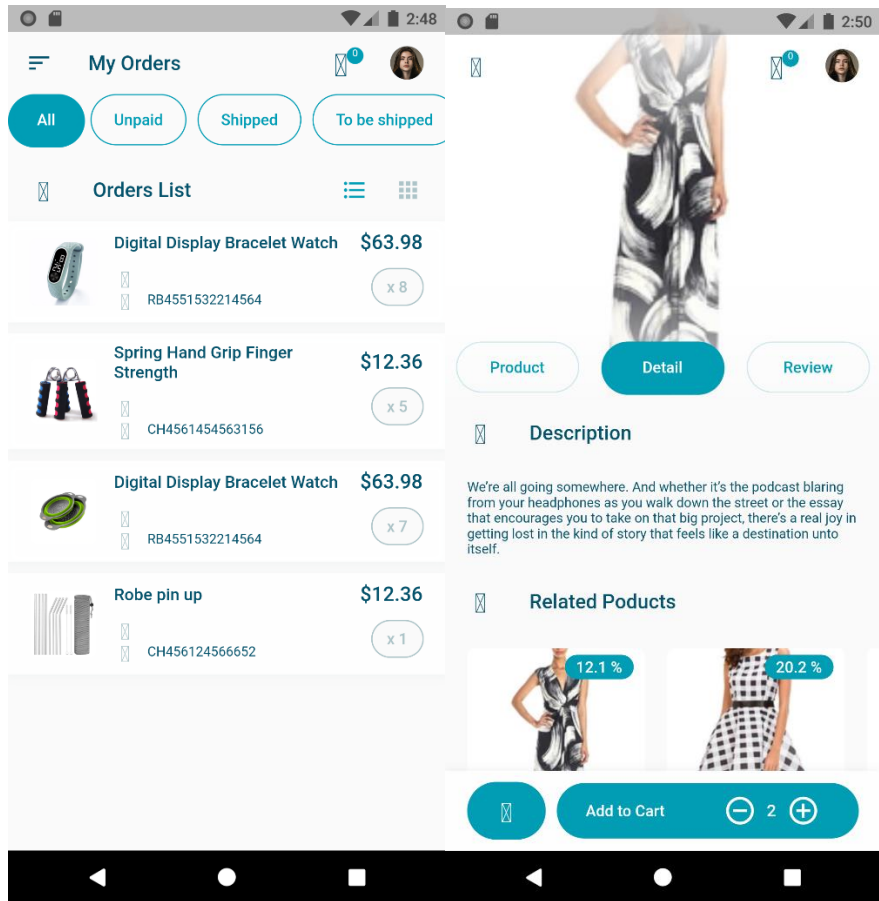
2:48

My Orders

0

All

Unpaid

Shipped

To be shipped

Orders List

Digital Display Bracelet Watch

$63.98

RB4551532214564

x 8

Spring Hand Grip Finger Strength

$12.36

CH4561454563156

x 5

Digital Display Bracelet Watch

$63.98

RB4551532214564

x 7

Robe pin up

$12.36

CH456124566652

x 1

2:50

0

Product

Detail

Review

Description

We're all going somewhere. And whether it's the podcast blaring from your headphones as you walk down the street or the essay that encourages you to take on that big project, there's a real joy in getting lost in the kind of story that feels like a destination unto itself.

Related Poducts

12.1 %

20.2 %

Add to Cart

2